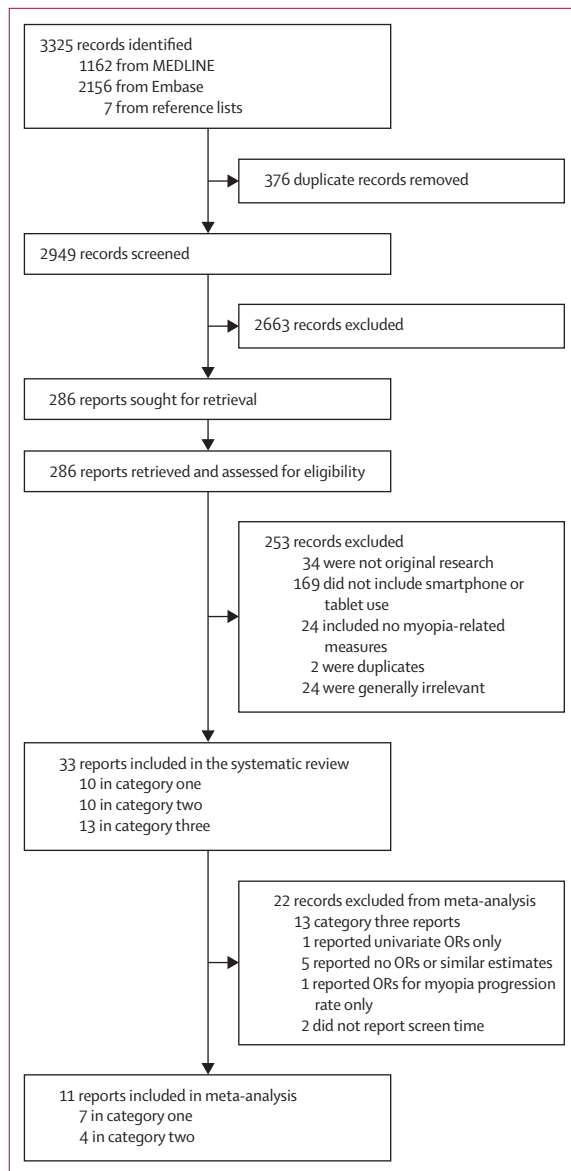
3325 records identified
1162 from MEDLINE
2156 from Embase
7 from reference lists

376 duplicate records removed

2949 records screened

2663 records excluded

286 reports sought for retrieval

286 reports retrieved and assessed for eligibility

253 records excluded
34 were not original research
169 did not include smartphone or tablet use
24 included no myopia-related measures
2 were duplicates
24 were generally irrelevant

33 reports included in the systematic review
10 in category one
10 in category two
13 in category three

22 records excluded from meta-analysis
13 category three reports
1 reported univariate ORs only
5 reported no ORs or similar estimates
1 reported ORs for myopia progression rate only
2 did not report screen time

11 reports included in meta-analysis
7 in category one
4 in category two